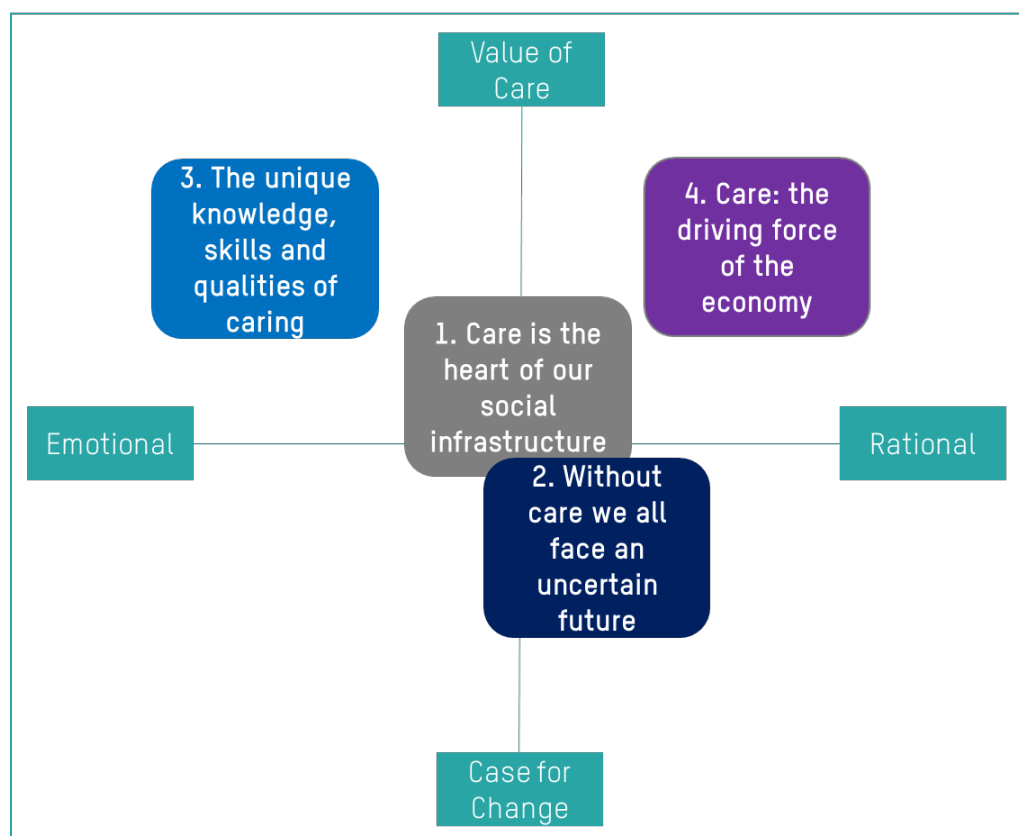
Value of Care

3. The unique knowledge, skills and qualities of caring

4. Care: the driving force of the economy

1. Care is the heart of our social infrastructure

Emotional

Rational

2. Without care we all face an uncertain future

Case for Change